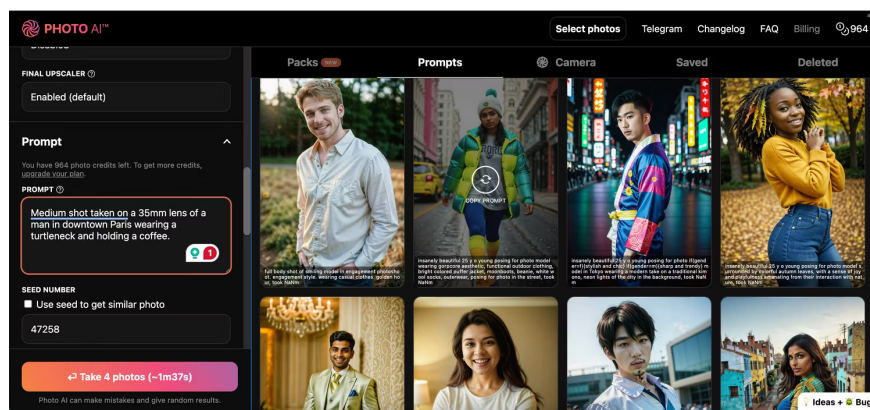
PHOTO AI™

Select photos Telegram Changelog FAQ Billing 964

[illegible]

FINAL UPSCALER ⓘ

Enabled (default)

Prompt

You have 964 photo credits left. To get more credits, upgrade your plan.

PROMPT ⓘ

Medium shot taken on a 35mm lens of a man in downtown Paris wearing a turtleneck and holding a coffee.

1

SEED NUMBER

Use seed to get similar photo

47258

Take 4 photos (~1m37s)

Photo AI can make mistakes and give random results.

Packs NEW Prompts Camera Saved Deleted

full body shot of smiling model in engagement photoshoot, engagement style, wearing casual clothes, golden hour, took NaNm

COPY PROMPT

insanely beautiful 25 y o young posing for photo model wearing gorpcore aesthetic, functional outdoor clothing, bright colored puffer jacket, moonboots, beanie, white wool socks, outerwear, posing for photo in the street, took NaNm

insanely beautiful25 y o young posing for photo ill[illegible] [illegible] model in Tokyo wearing a modern take on a traditional kimono, neon lights of the city in the background, took NaNm

insanely beautiful 25 y o young posing for photo model surrounded by colorful autumn leaves, with a sense of joy and playfulness emanating from their interaction with nature, took NaNm

Ideas + Bug